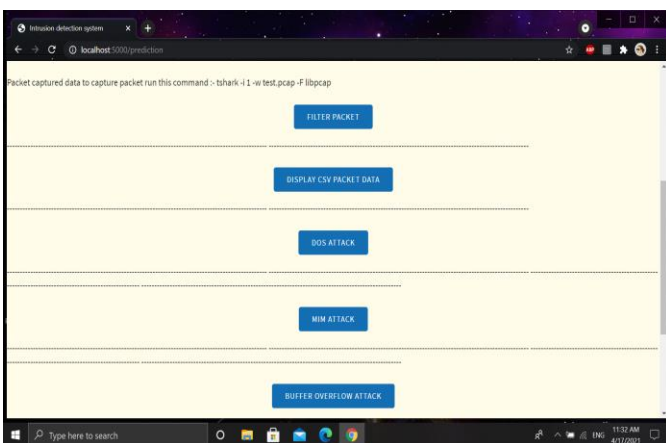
Intrusion detection system

localhost:5000/prediction

Packet captured data to capture packet run this command :- tshark -i 1 -w test.pcap -F libpcap

FILTER PACKET

DISPLAY CSV PACKET DATA

DOS ATTACK

MIM ATTACK

BUFFER OVERFLOW ATTACK

Type here to search

ENG 11:32 AM 4/17/2021